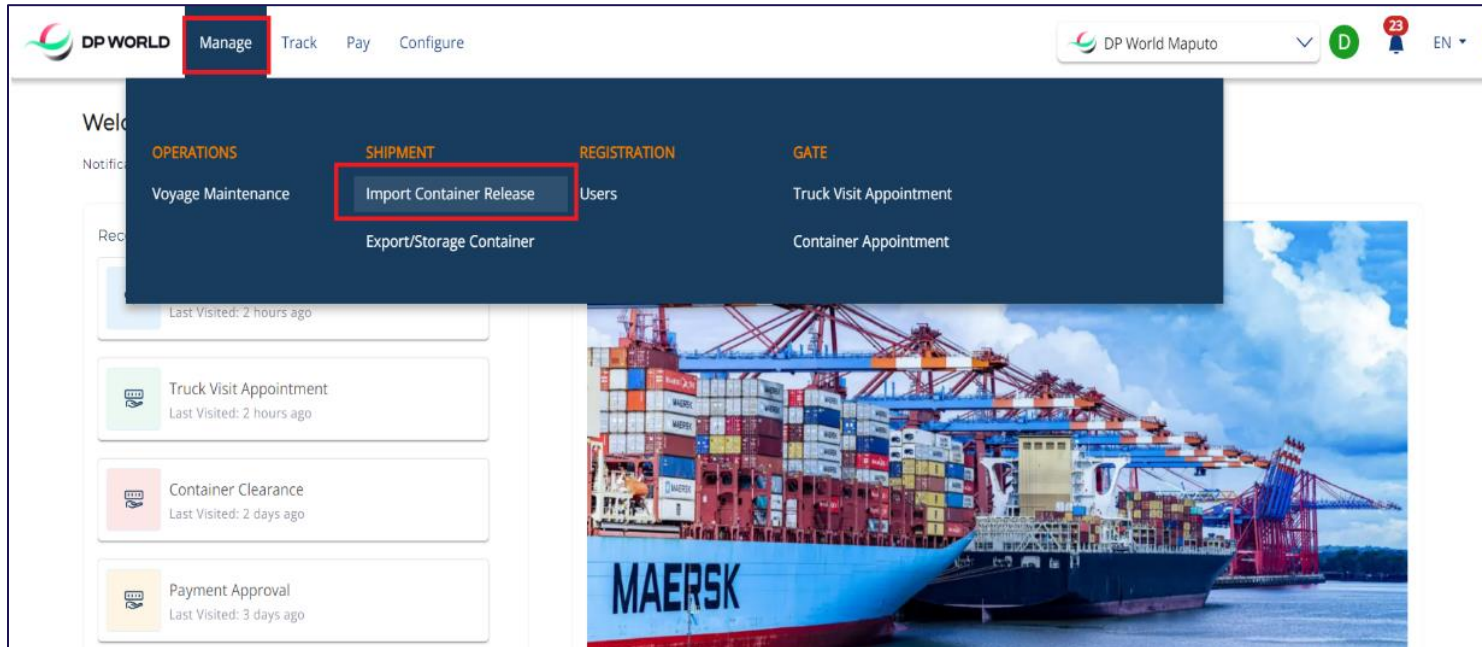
DP WORLD Manage Track Pay Configure

DP World Maputo D 23 EN

Welc

Notific

OPERATIONS
Voyage Maintenance

SHIPMENT
Import Container Release
Export/Storage Container

REGISTRATION
Users

GATE
Truck Visit Appointment
Container Appointment

Rec

Last Visited: 2 hours ago

Truck Visit Appointment
Last Visited: 2 hours ago

Container Clearance
Last Visited: 2 days ago

Payment Approval
Last Visited: 3 days ago

MAERSK